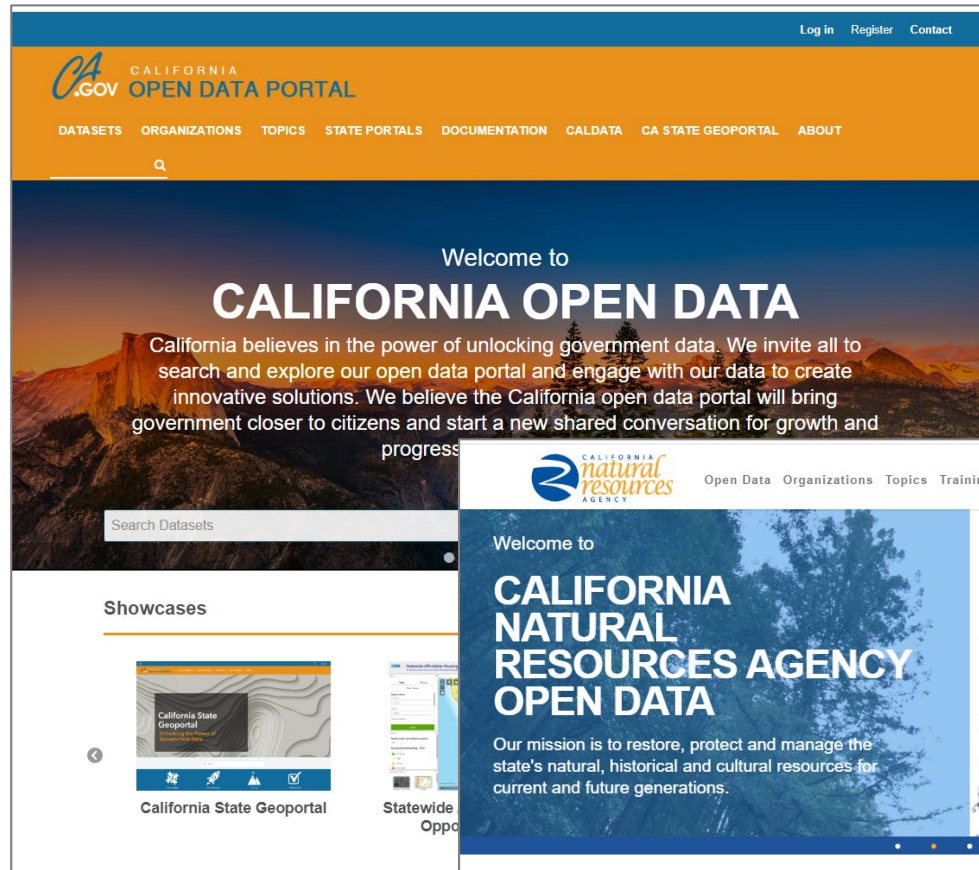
Log in Register Contact

CA.GOV CALIFORNIA OPEN DATA PORTAL

DATASETS ORGANIZATIONS TOPICS STATE PORTALS DOCUMENTATION CALDATA CA STATE GEOPORTAL ABOUT

Welcome to

CALIFORNIA OPEN DATA

California believes in the power of unlocking government data. We invite all to search and explore our open data portal and engage with our data to create innovative solutions. We believe the California open data portal will bring government closer to citizens and start a new shared conversation for growth and progress

Search Datasets

Showcases

California State Geoportal
Unlocking the Power of Government Data

California State Geoportal

Statewide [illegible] Oppo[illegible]

CALIFORNIA natural resources AGENCY

Open Data Organizations Topics Traini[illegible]

Welcome to

CALIFORNIA NATURAL RESOURCES AGENCY OPEN DATA

Our mission is to restore, protect and manage the state's natural, historical and cultural resources for current and future generations.